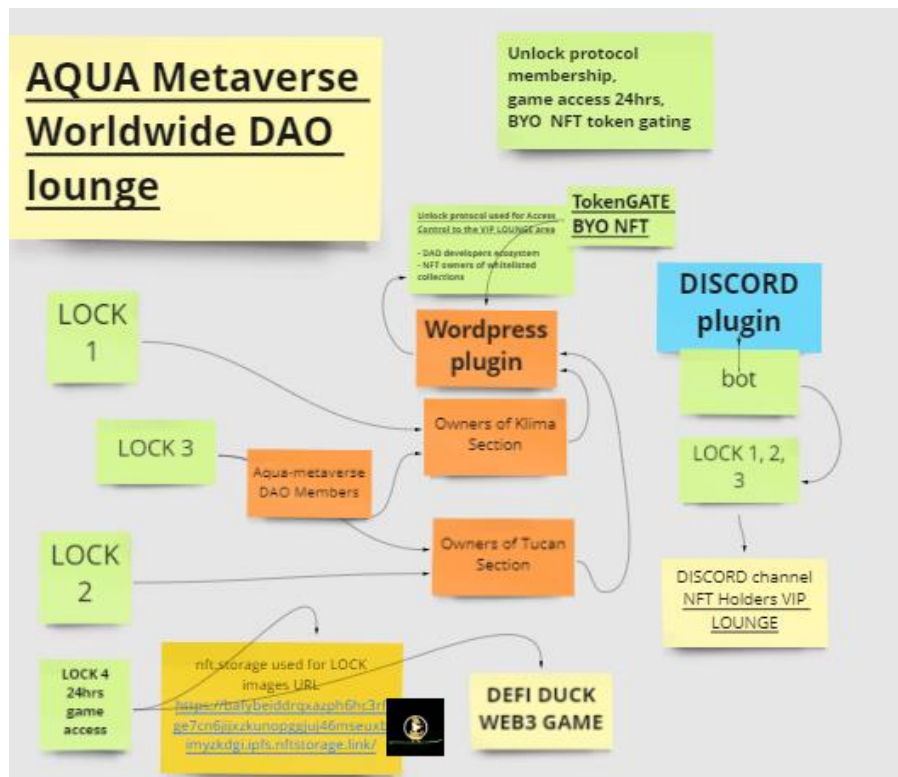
AQUA Metaverse Worldwide DAO lounge

Unlock protocol membership, game access 24hrs, BYO NFT token gating

Unlock protocol used for Access Control to the VIP LOUNGE area

- DAO developers ecosystem
- NFT owners of whitelisted collections

TokenGATE BYO NFT

DISCORD plugin

bot

LOCK 1, 2, 3

DISCORD channel NFT Holders VIP LOUNGE

LOCK 1

Wordpress plugin

Owners of Klima Section

LOCK 3

Aqua-metaverse DAO Members

LOCK 2

Owners of Tucan Section

LOCK 4 24hrs game access

nft.storage used for LOCK images URL https://bafybeiddrqxazph6hc3r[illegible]ge7cn6jjixzkunopggjuj46mseuxb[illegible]imyzkdgi.ipfs.nftstorage.link/

DEFI DUCK WEB3 GAME